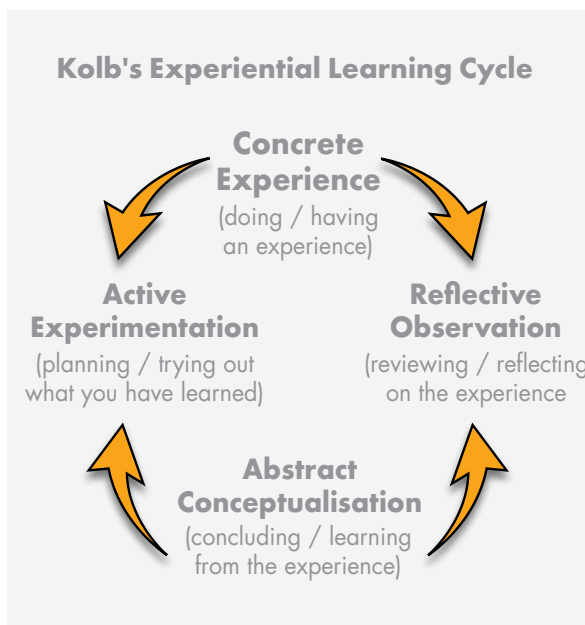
Kolb's Experiential Learning Cycle

Concrete Experience
(doing / having an experience)

Active Experimentation
(planning / trying out what you have learned)

Reflective Observation
(reviewing / reflecting on the experience

Abstract Conceptualisation
(concluding / learning from the experience)